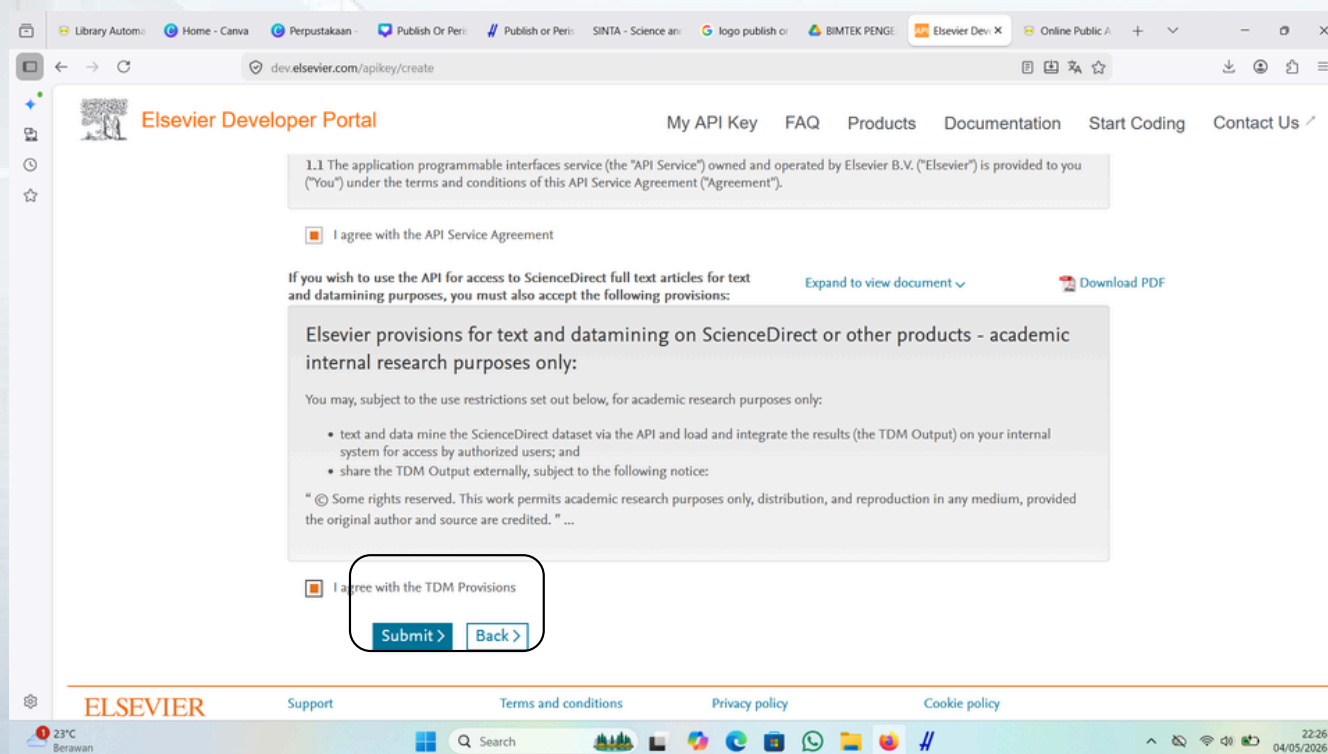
Library Automa | Home - Canva | Perpustakaan - | Publish Or Peris | Publish or Peris | SINTA - Science an | logo publish or | BIMTEK PENGE | Elsevier Dev | Online Public A

dev.elsevier.com/apikey/create

Elsevier Developer Portal

My API Key FAQ Products Documentation Start Coding Contact Us

1.1 The application programmable interfaces service (the "API Service") owned and operated by Elsevier B.V. ("Elsevier") is provided to you ("You") under the terms and conditions of this API Service Agreement ("Agreement").

I agree with the API Service Agreement

If you wish to use the API for access to ScienceDirect full text articles for text and datamining purposes, you must also accept the following provisions:

Expand to view document

Download PDF

Elsevier provisions for text and datamining on ScienceDirect or other products - academic internal research purposes only:

You may, subject to the use restrictions set out below, for academic research purposes only:

• text and data mine the ScienceDirect dataset via the API and load and integrate the results (the TDM Output) on your internal system for access by authorized users; and
• share the TDM Output externally, subject to the following notice:

" © Some rights reserved. This work permits academic research purposes only, distribution, and reproduction in any medium, provided the original author and source are credited. " ...

I agree with the TDM Provisions

Submit > Back >

ELSEVIER Support Terms and conditions Privacy policy Cookie policy

23°C Berawan

Search

22:26 04/05/2026